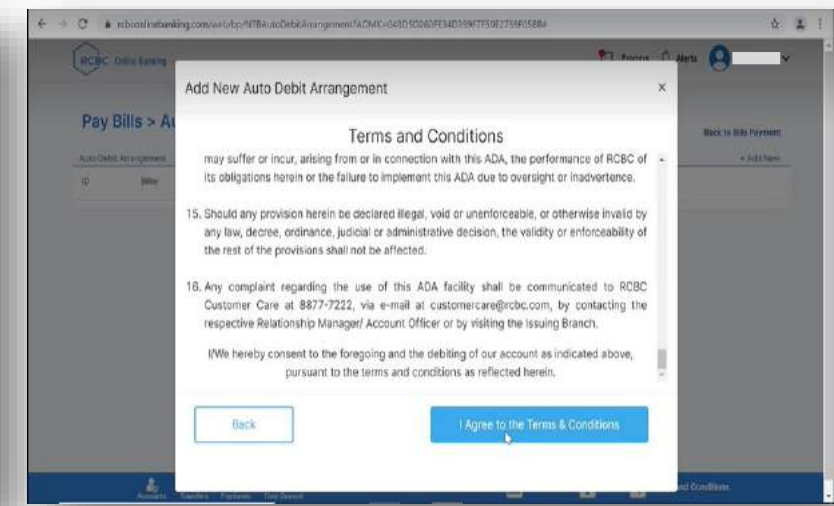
rcbconlinebanking.com/web/bp/NTBAutoDebitArrangement?ACMX=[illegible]

RCBC Online Banking

Promos Alerts

Pay Bills > Au

Back to Bills Payment

Auto Debit Arrangement

+ Add New

ID Biller

Add New Auto Debit Arrangement

×

Terms and Conditions

may suffer or incur, arising from or in connection with this ADA, the performance of RCBC of its obligations herein or the failure to implement this ADA due to oversight or inadvertence.

15. Should any provision herein be declared illegal, void or unenforceable, or otherwise invalid by any law, decree, ordinance, judicial or administrative decision, the validity or enforceability of the rest of the provisions shall not be affected.

16. Any complaint regarding the use of this ADA facility shall be communicated to RCBC Customer Care at 8877-7222, via e-mail at customercare@rcbc.com, by contacting the respective Relationship Manager/ Account Officer or by visiting the Issuing Branch.

I/We hereby consent to the foregoing and the debiting of our account as indicated above, pursuant to the terms and conditions as reflected herein.

Back

I Agree to the Terms & Conditions

Accounts Transfers Payments Time Deposit

and Conditions